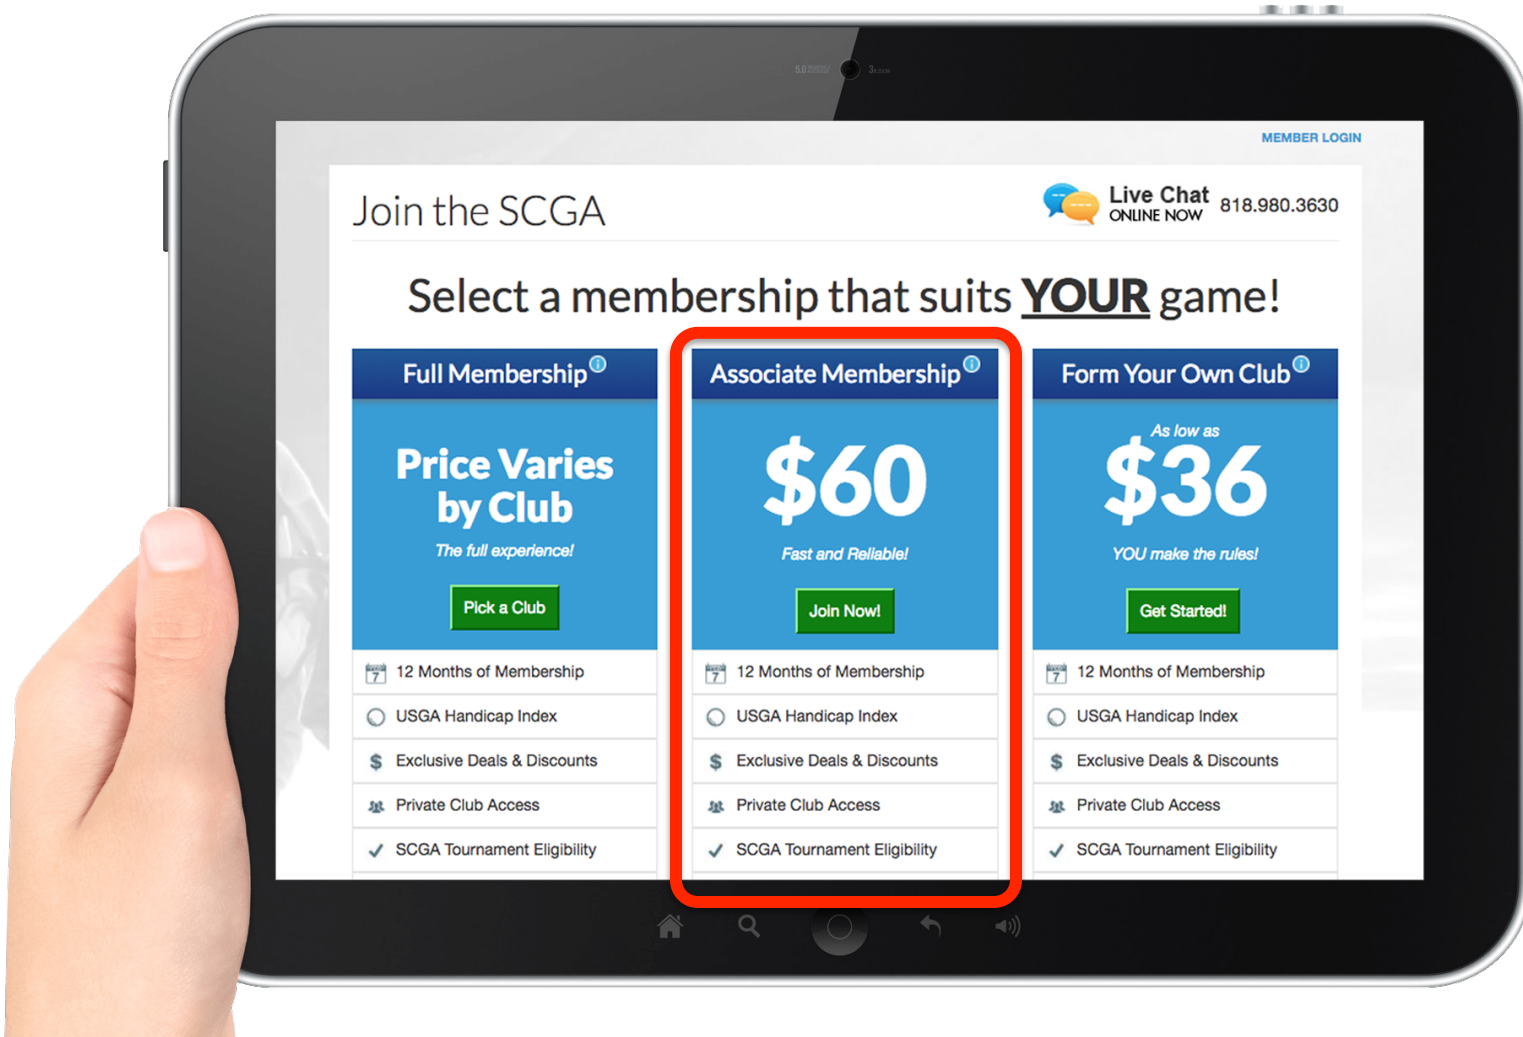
MEMBER LOGIN

Join the SCGA

Live Chat
ONLINE NOW
818.980.3630

Select a membership that suits YOUR game!

Full Membership

Price Varies by Club

The full experience!

Pick a Club

12 Months of Membership
USGA Handicap Index
Exclusive Deals & Discounts
Private Club Access
SCGA Tournament Eligibility

Associate Membership

$60

Fast and Reliable!

Join Now!

12 Months of Membership
USGA Handicap Index
Exclusive Deals & Discounts
Private Club Access
SCGA Tournament Eligibility

Form Your Own Club

As low as

$36

YOU make the rules!

Get Started!

12 Months of Membership
USGA Handicap Index
Exclusive Deals & Discounts
Private Club Access
SCGA Tournament Eligibility